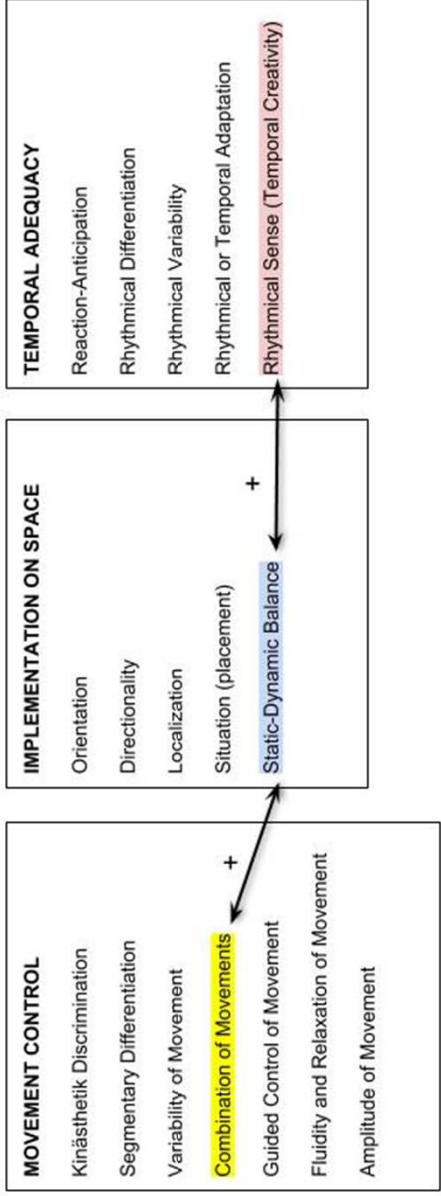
MOVEMENT CONTROL

Kinästhetik Discrimination

Segmentary Differentiation

Variability of Movement

Combination of Movements

Guided Control of Movement

Fluidity and Relaxation of Movement

Amplitude of Movement

+

IMPLEMENTATION ON SPACE

Orientation

Directionality

Localization

Situation (placement)

Static-Dynamic Balance

+

TEMPORAL ADEQUACY

Reaction-Anticipation

Rhythmical Differentiation

Rhythmical Variability

Rhythmical or Temporal Adaptation

Rhythmical Sense (Temporal Creativity)